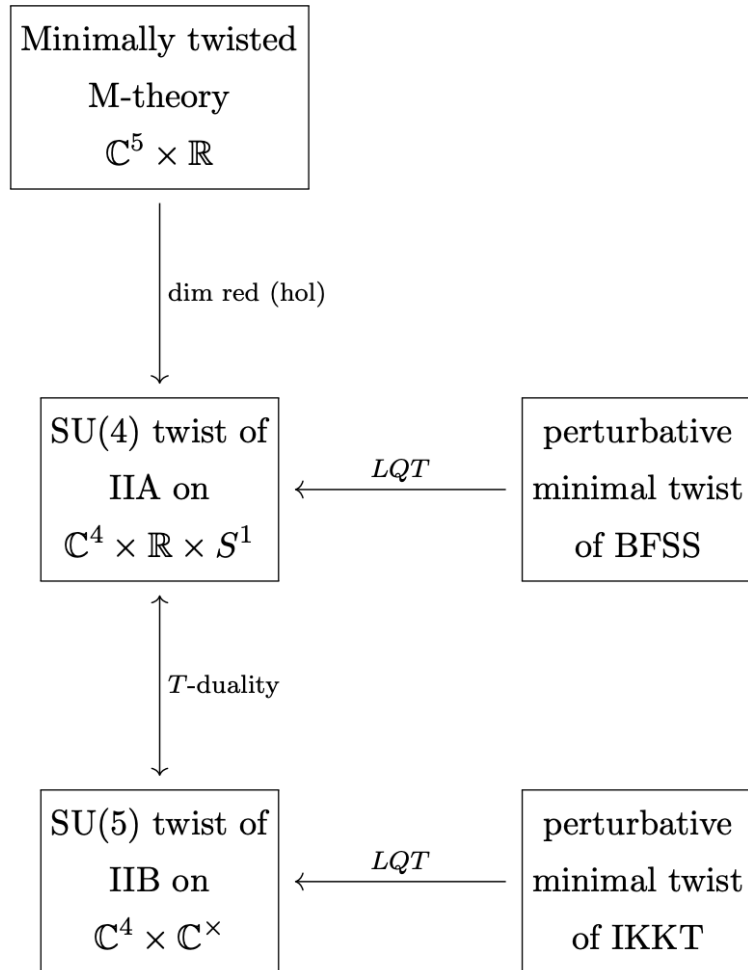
Minimally twisted M-theory $\mathbb{C}^5 \times \mathbb{R}$

dim red (hol)

SU(4) twist of IIA on $\mathbb{C}^4 \times \mathbb{R} \times S^1$

$LQT$

perturbative minimal twist of BFSS

$T$-duality

SU(5) twist of IIB on $\mathbb{C}^4 \times \mathbb{C}^\times$

$LQT$

perturbative minimal twist of IKKT